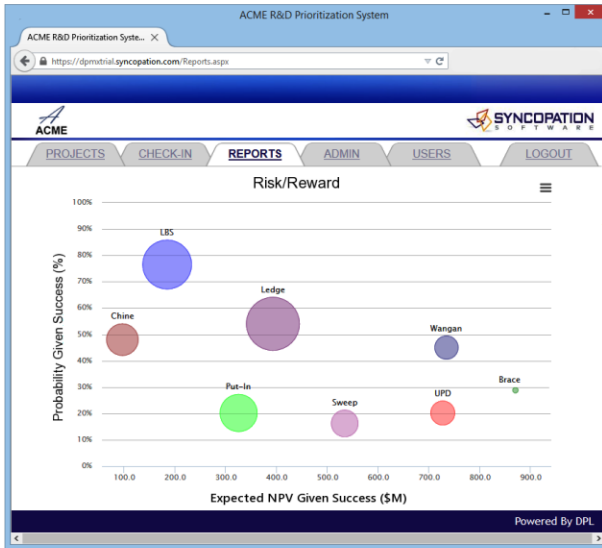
ACME R&D Prioritization System

ACME R&D Prioritization Syste... ×

https://dpmxtrial.syncopation.com/Reports.aspx

ACME

SYNCOPATION SOFTWARE

PROJECTS CHECK-IN REPORTS ADMIN USERS LOGOUT

Risk/Reward

| Probability Given Success (%) |
|---|
| 100% |
| 90% |
| 80% |
| 70% |
| 60% |
| 50% |
| 40% |
| 30% |
| 20% |
| 10% |
| 0% |

LBS

Ledge

Chine

Wangan

Brace

Put-In

Sweep

UPD

100.0 200.0 300.0 400.0 500.0 600.0 700.0 800.0 900.0

Expected NPV Given Success ($M)

Powered By DPL